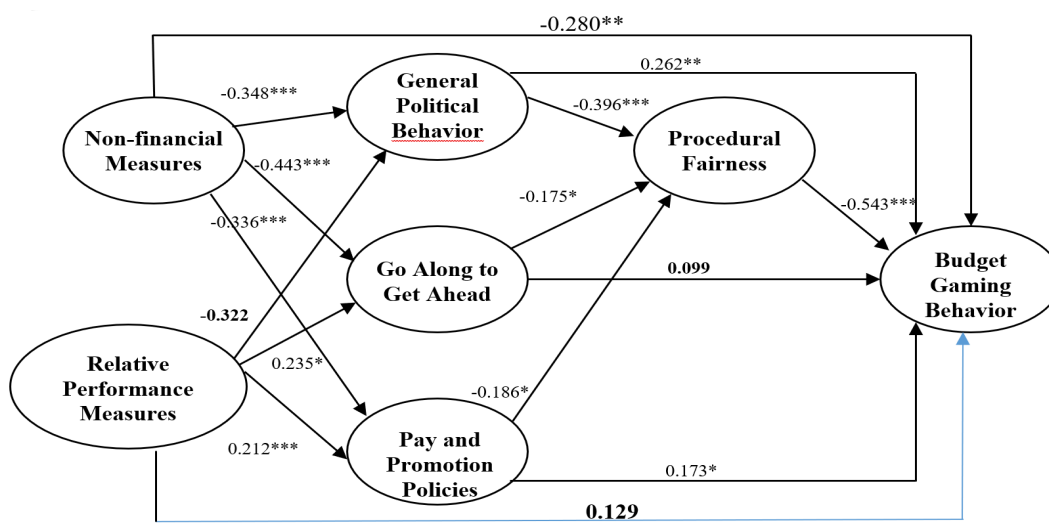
-0.280**

0.262**

-0.348***

General Political Behavior

-0.396***

Non-financial Measures

-0.443***

Procedural Fairness

-0.175*

-0.336***

-0.543***

Go Along to Get Ahead

0.099

Budget Gaming Behavior

-0.322

Relative Performance Measures

0.235*

-0.186*

0.212***

Pay and Promotion Policies

0.173*

0.129